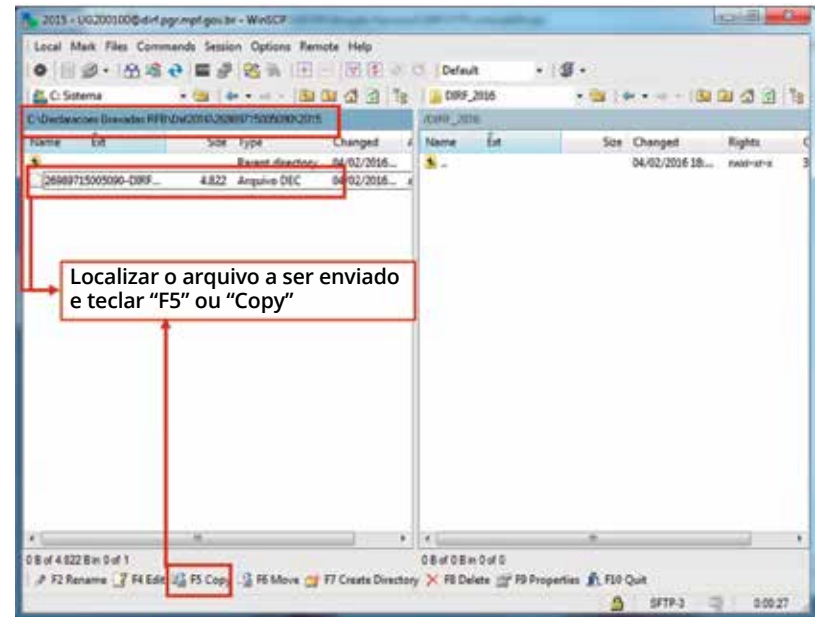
2015 - UG200100@dirf.pgr.mpf.gov.br - WinSCP

Local Mark Files Commands Session Options Remote Help

Default

C: Sistema

DIRF_2016

C:\Declaracoes Gravadas RFB\Dirf2016\26989715005090\2015

/DIRF_2016

| Name | Ext | Size | Type | Changed |
|---|---|---|---|---|
| .. | | | Parent directory | 04/02/2016... |
| 26989715005090-DIRF... | | 4.822 | Arquivo DEC | 04/02/2016... |

| Name | Ext | Size | Changed | Rights |
|---|---|---|---|---|
| .. | | | 04/02/2016 18:... | rwxr-xr-x |

Localizar o arquivo a ser enviado e teclar “F5” ou “Copy”

0 B of 4.822 B in 0 of 1

0 B of 0 B in 0 of 0

F2 Rename F4 Edit F5 Copy F6 Move F7 Create Directory F8 Delete F9 Properties F10 Quit

SFTP-3 0:00:27